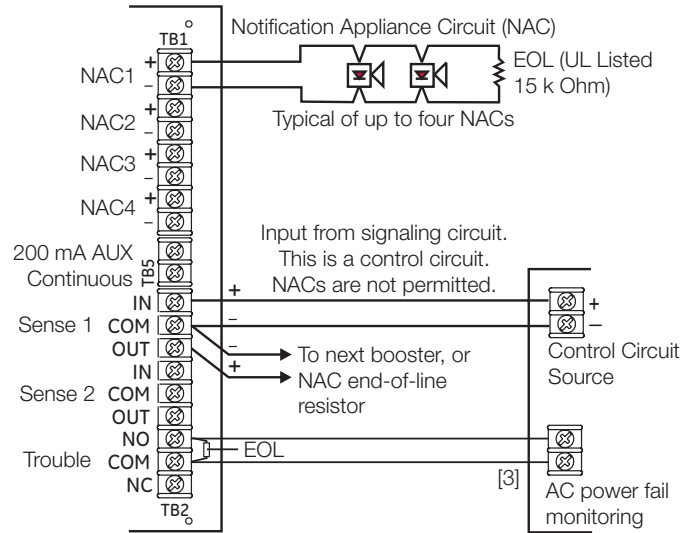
TB1

Notification Appliance Circuit (NAC)

NAC1 + –

EOL (UL Listed 15 k Ohm)

NAC2 + –

Typical of up to four NACs

NAC3 + –

NAC4 + –

200 mA AUX Continuous

TB5

Input from signaling circuit. This is a control circuit. NACs are not permitted.

IN

Sense 1 COM

OUT

+

–

+

–

–

+

To next booster, or NAC end-of-line resistor

Control Circuit Source

IN

Sense 2 COM

OUT

NO

Trouble COM

NC

EOL

[3]

AC power fail monitoring

TB2